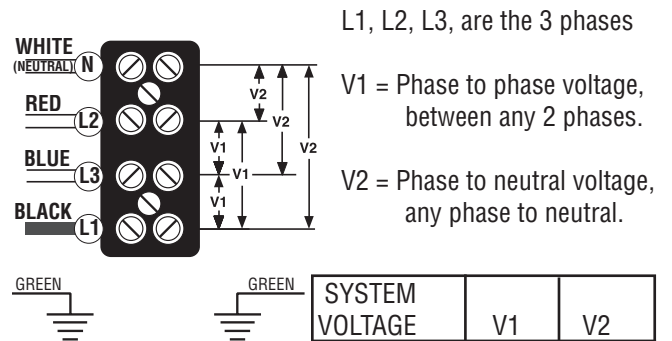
WHITE
(NEUTRAL) N
RED
L2
BLUE
L3
BLACK
L1

V2
V2
V2
V1
V1
V1

L1, L2, L3, are the 3 phases

V1 = Phase to phase voltage, between any 2 phases.

V2 = Phase to neutral voltage, any phase to neutral.

GREEN

GREEN

| SYSTEM VOLTAGE | V1 | V2 |
|---|---|---|